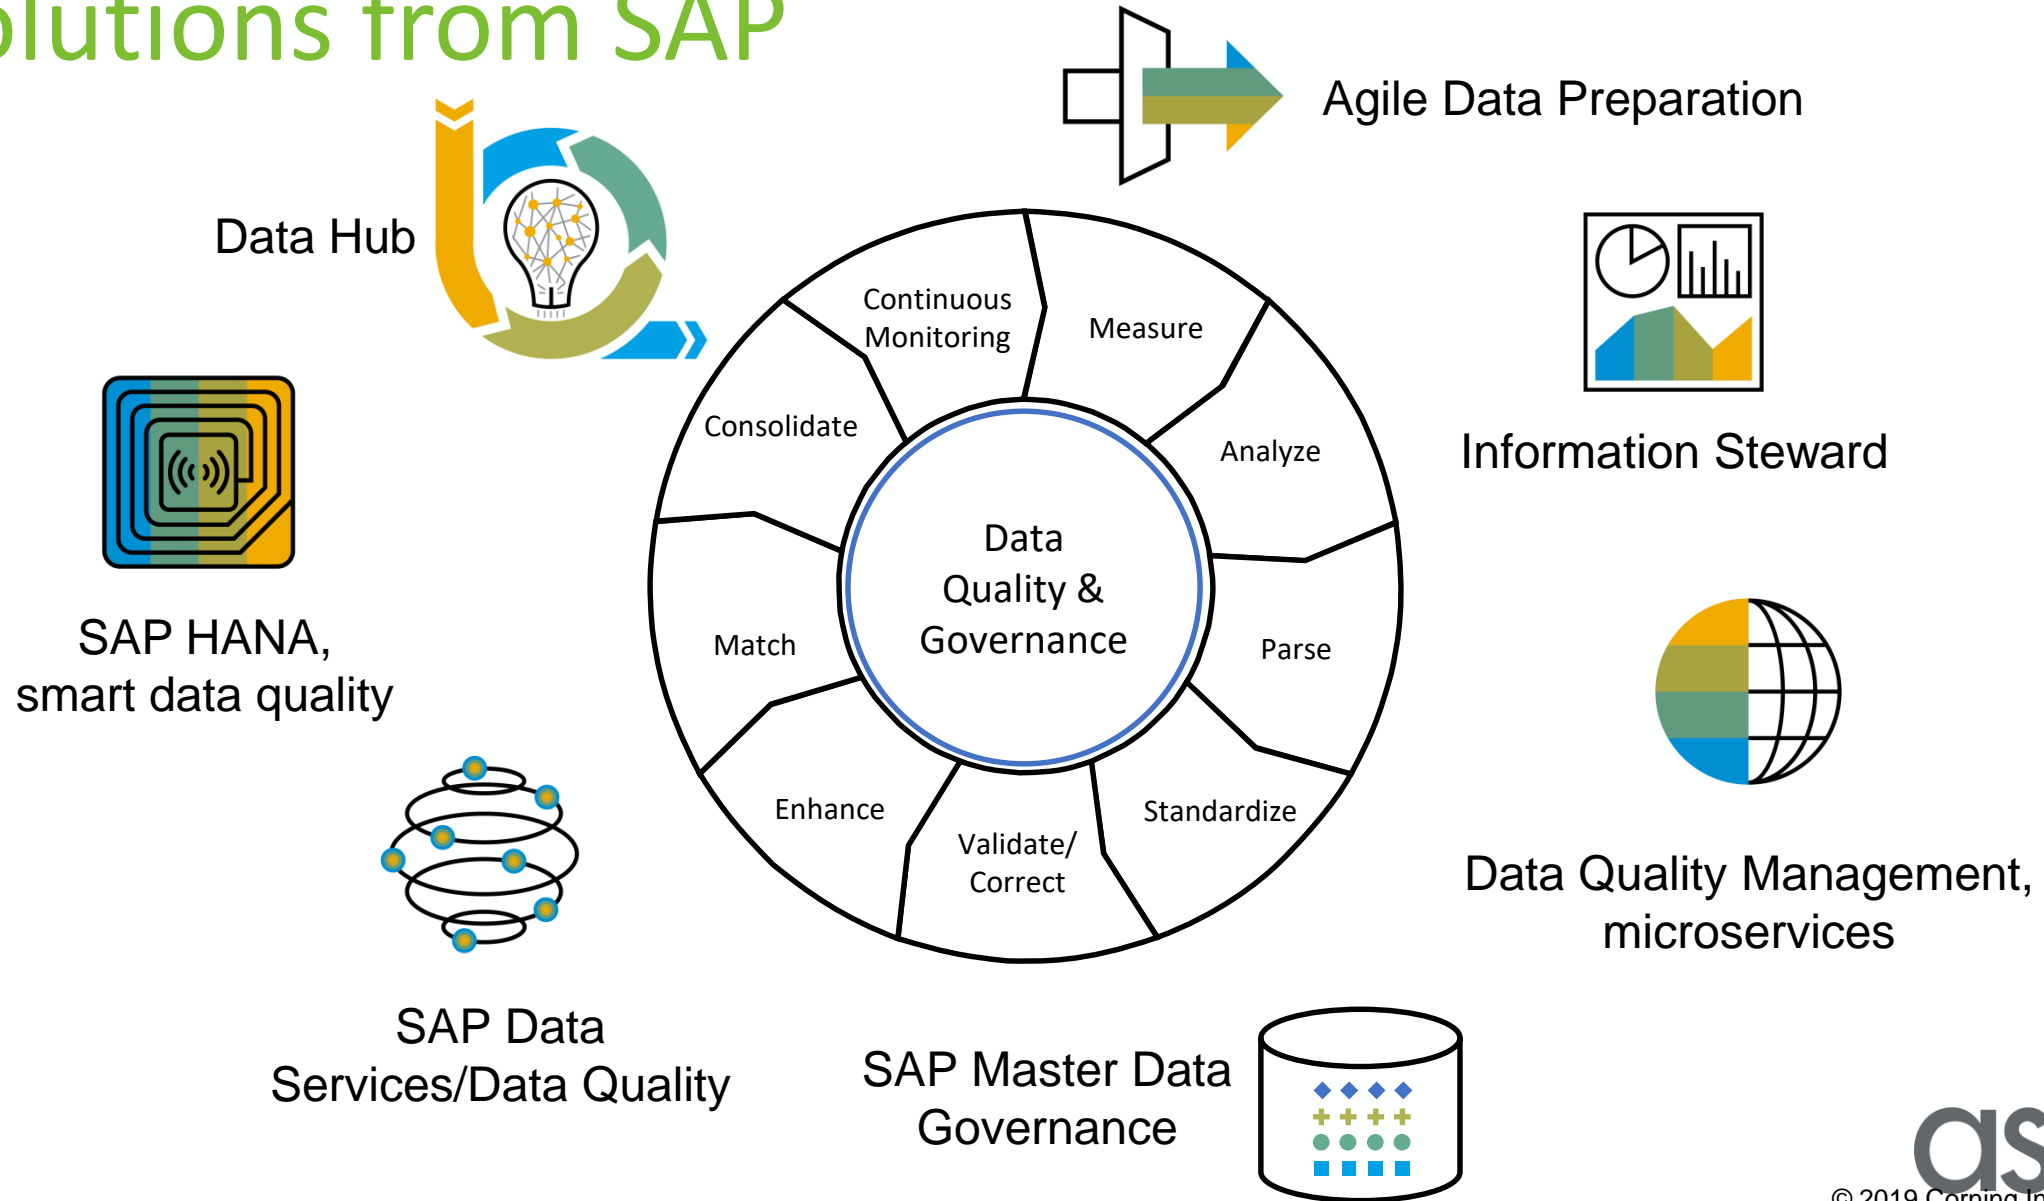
olutions from SAP

Agile Data Preparation

Data Hub

Information Steward

SAP HANA, smart data quality

Continuous Monitoring

Measure

Analyze

Parse

Standardize

Validate/ Correct

Enhance

Match

Consolidate

Data Quality & Governance

Data Quality Management, microservices

SAP Data Services/Data Quality

SAP Master Data Governance

as

© 2019 Corning In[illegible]